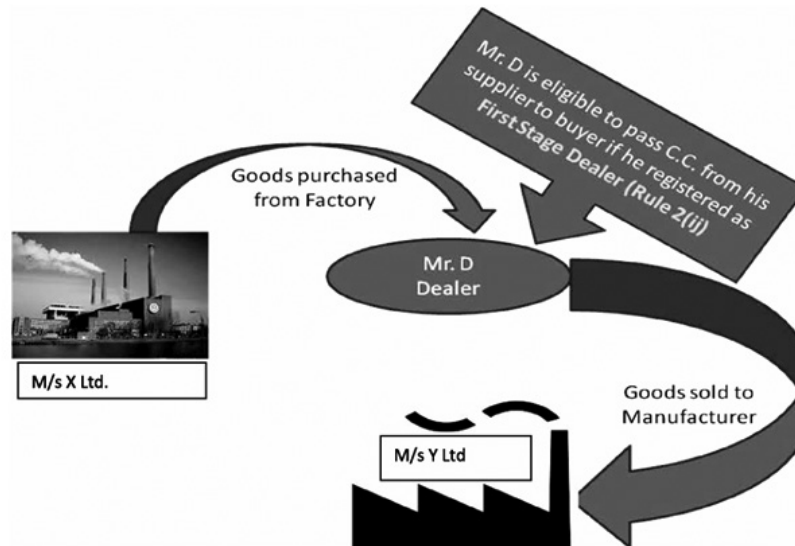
Mr. D is eligible to pass C.C. from his supplier to buyer if he registered as First Stage Dealer (Rule 2(ij)

Goods purchased from Factory

Mr. D Dealer

M/s X Ltd.

Goods sold to Manufacturer

M/s Y Ltd